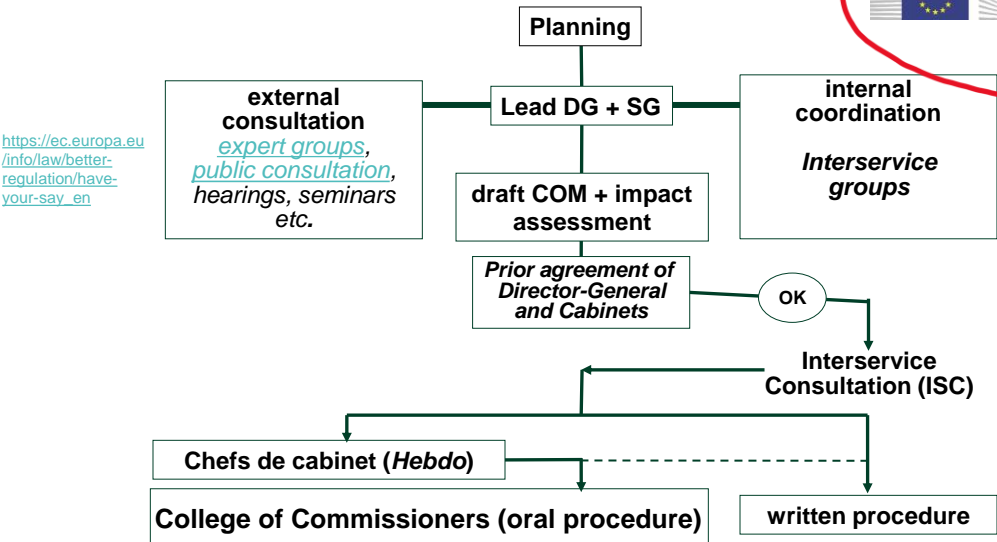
Planning

https://ec.europa.eu/info/law/better-regulation/have-your-say_en

external consultation
expert groups, public consultation, hearings, seminars etc.

Lead DG + SG

internal coordination

Interservice groups

draft COM + impact assessment

Prior agreement of Director-General and Cabinets

OK

Interservice Consultation (ISC)

Chefs de cabinet (Hebdo)

College of Commissioners (oral procedure)

written procedure